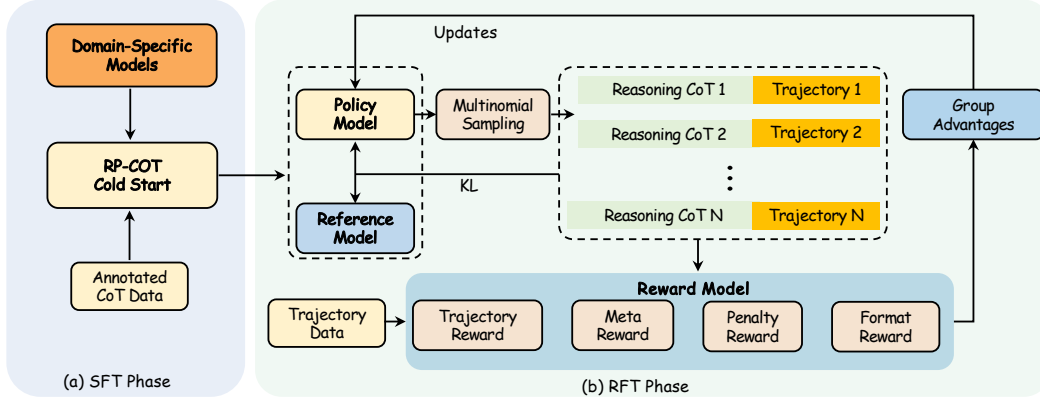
Domain-Specific Models

RP-COT Cold Start

Annotated CoT Data

(a) SFT Phase

Updates

Policy Model

Multinomial Sampling

Reasoning CoT 1 | Trajectory 1

Reasoning CoT 2 | Trajectory 2

⋮

Reasoning CoT N | Trajectory N

KL

Reference Model

Group Advantages

Reward Model

Trajectory Data

Trajectory Reward

Meta Reward

Penalty Reward

Format Reward

(b) RFT Phase